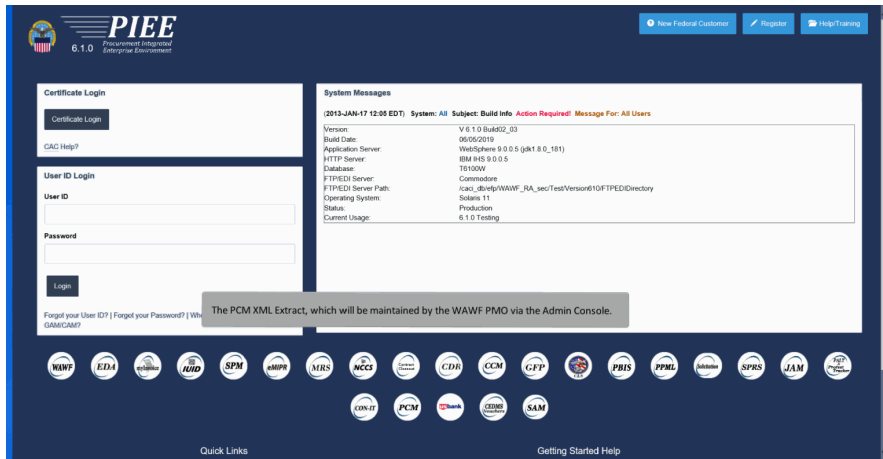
PIEE
6.1.0 Procurement Integrated Enterprise Environment

New Federal Customer | Register | Help/Training

Certificate Login

Certificate Login

CAC Help?

User ID Login

User ID

Password

Login

Forgot your User ID? | Forgot your Password? | Wh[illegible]
GAM/CAM?

System Messages

(2013-JAN-17 12:05 EDT) System: All Subject: Build Info Action Required! Message For: All Users

| | |
|---|---|
| Version: | V 6.1.0 Build02_03 |
| Build Date: | 06/05/2019 |
| Application Server: | WebSphere 9.0.0.5 (jdk1.8.0_181) |
| HTTP Server: | IBM IHS 9.0.0.5 |
| Database: | T6100W |
| FTP/EDI Server: | Commodore |
| FTP/EDI Server Path: | /caci_db/efp/WAWF_RA_sec/Test/Version610/FTPEDIDirectory |
| Operating System: | Solaris 11 |
| Status: | Production |
| Current Usage: | 6.1.0 Testing |

The PCM XML Extract, which will be maintained by the WAWF PMO via the Admin Console.

WAWF EDA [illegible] IUID SPM eMIPR MRS NCCS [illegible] CDR CCM GFP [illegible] PBIS PPML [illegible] SPRS JAM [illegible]

CON-IT PCM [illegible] CEDMS SAM

Quick Links

Getting Started Help